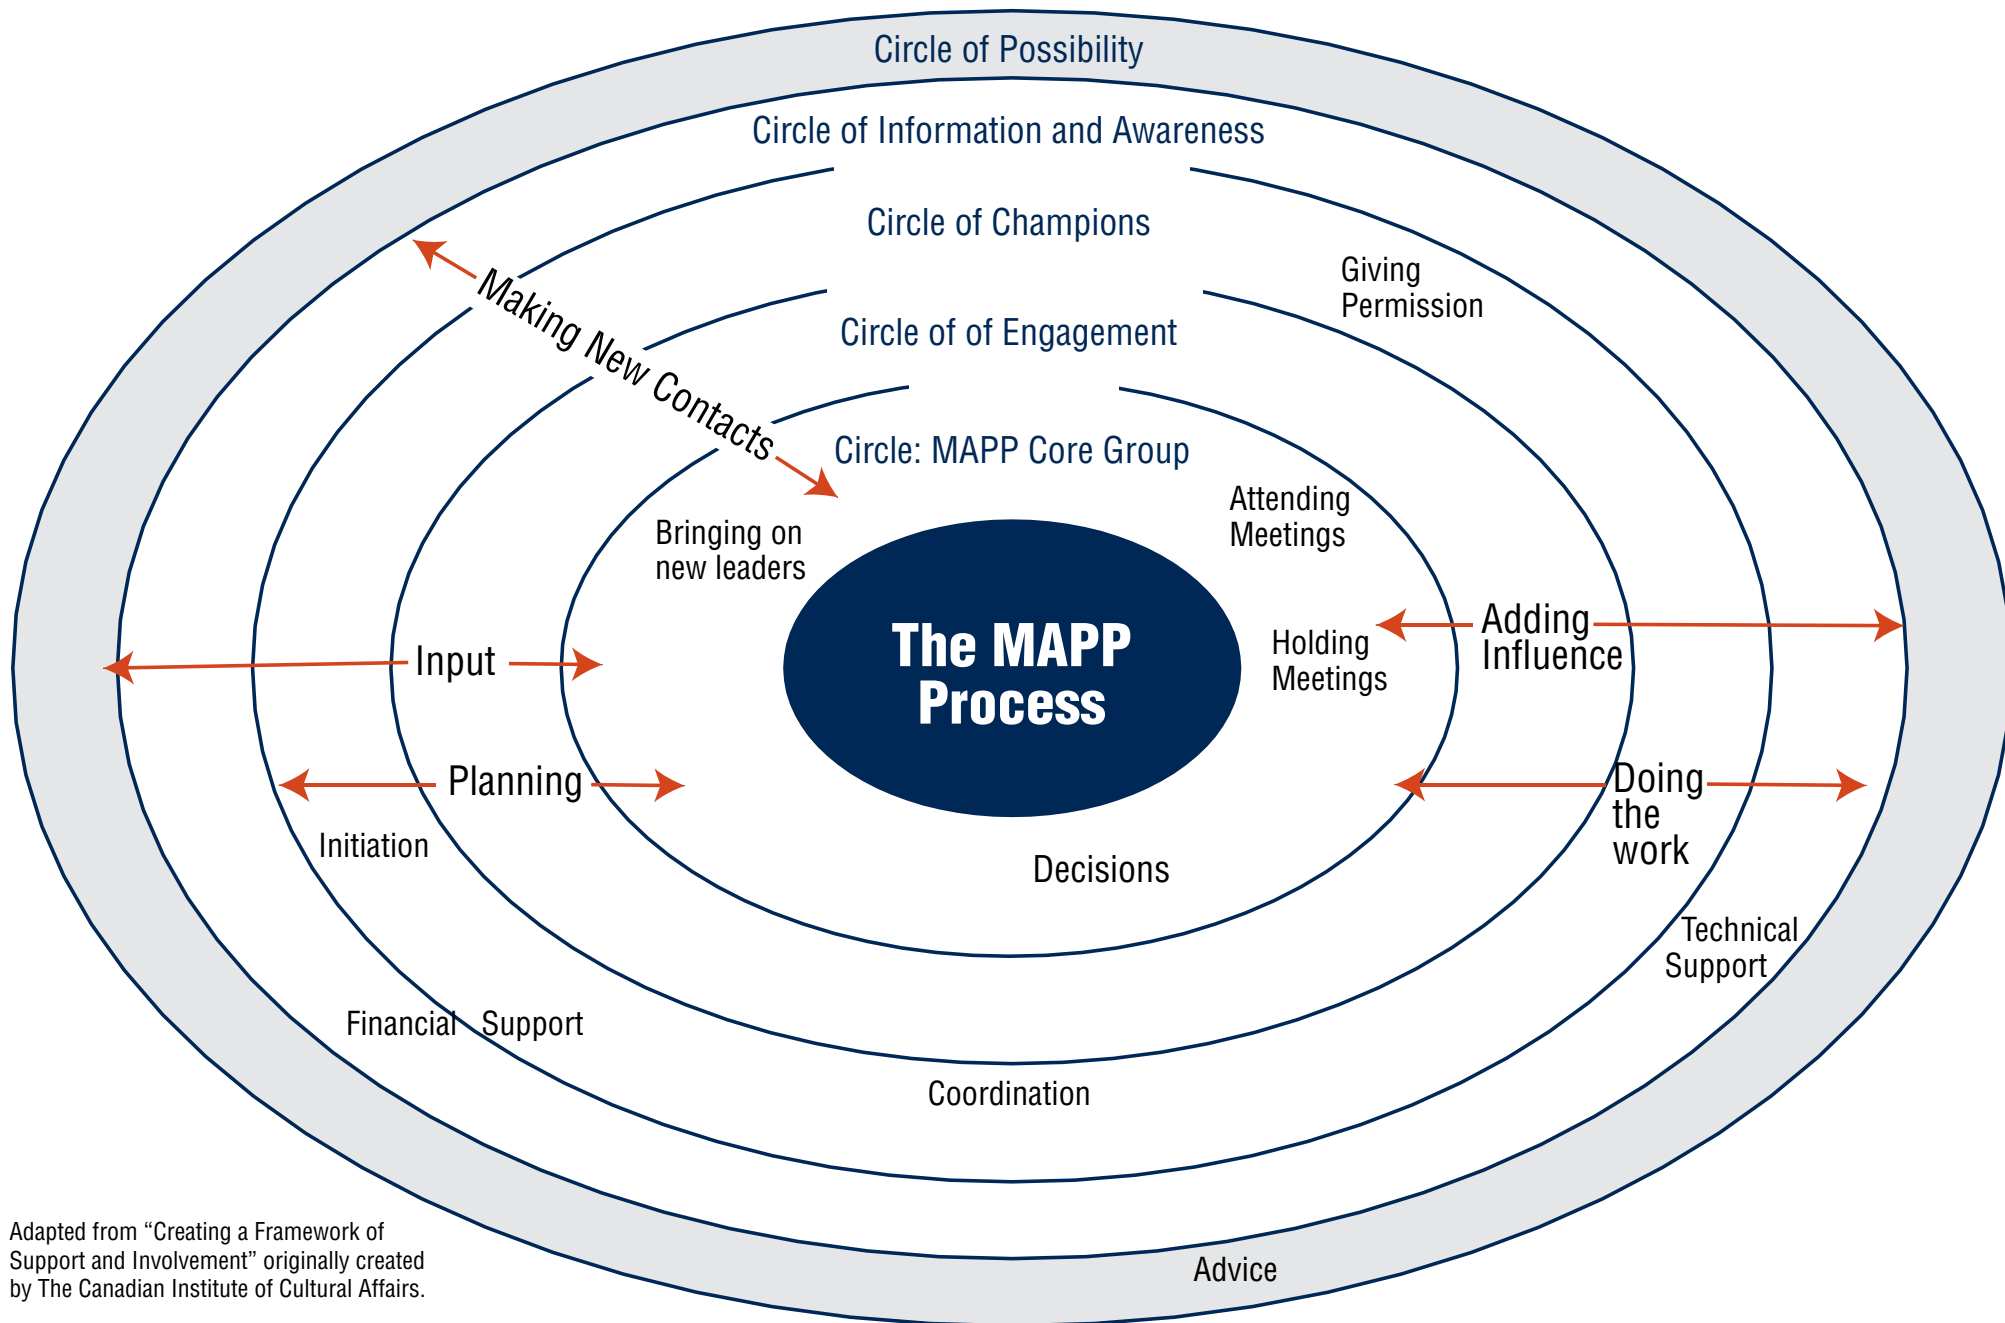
Circle of Possibility

Circle of Information and Awareness

Circle of Champions

Giving Permission

Making New Contacts

Circle of of Engagement

Circle: MAPP Core Group

Attending Meetings

Bringing on new leaders

The MAPP Process

Holding Meetings

Adding Influence

Input

Planning

Doing the work

Initiation

Decisions

Technical Support

Financial Support

Coordination

Adapted from "Creating a Framework of Support and Involvement" originally created by The Canadian Institute of Cultural Affairs.

Advice